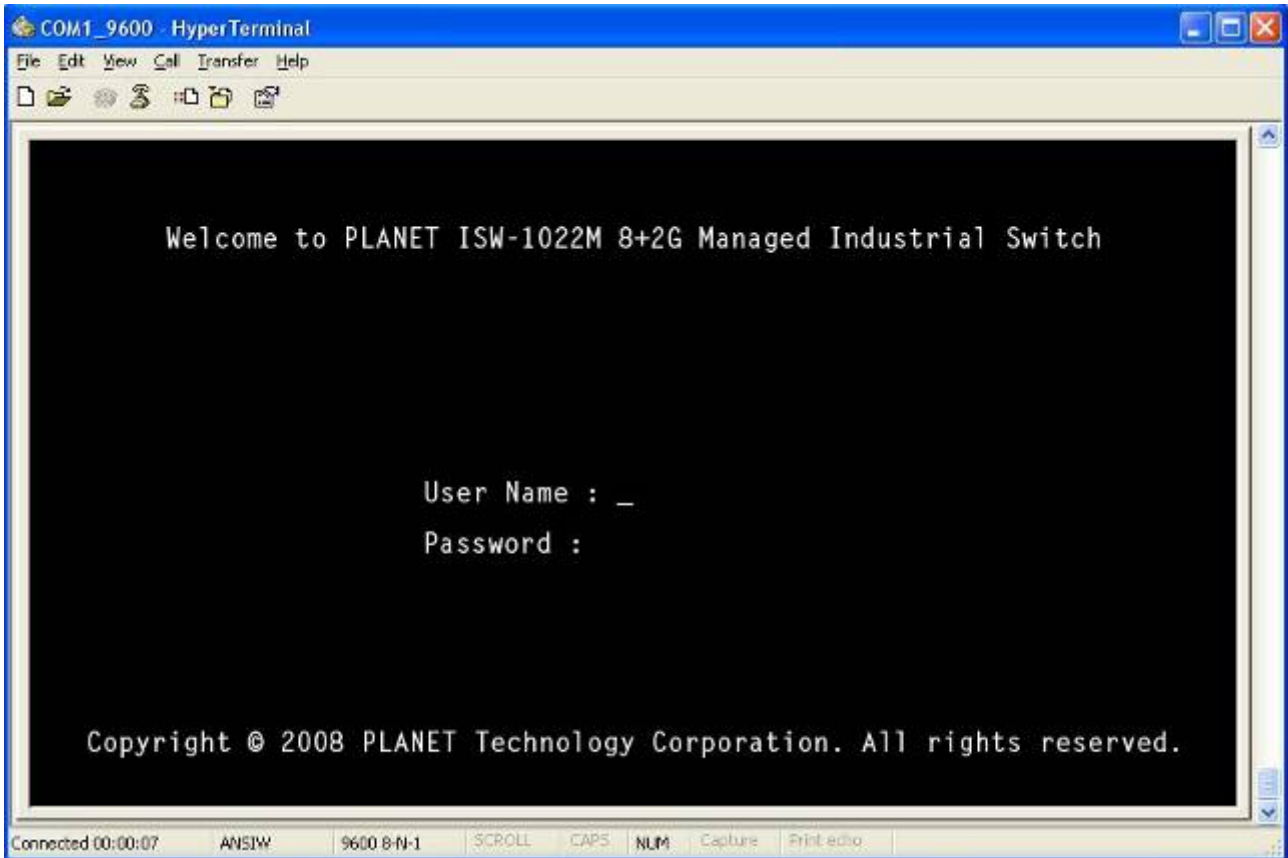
COM1_9600 - HyperTerminal

File Edit View Call Transfer Help

Welcome to PLANET ISW-1022M 8+2G Managed Industrial Switch

User Name : _
Password :

Copyright © 2008 PLANET Technology Corporation. All rights reserved.

Connected 00:00:07 ANSIW 9600 8-N-1 SCROLL CAPS NUM Capture Print echo